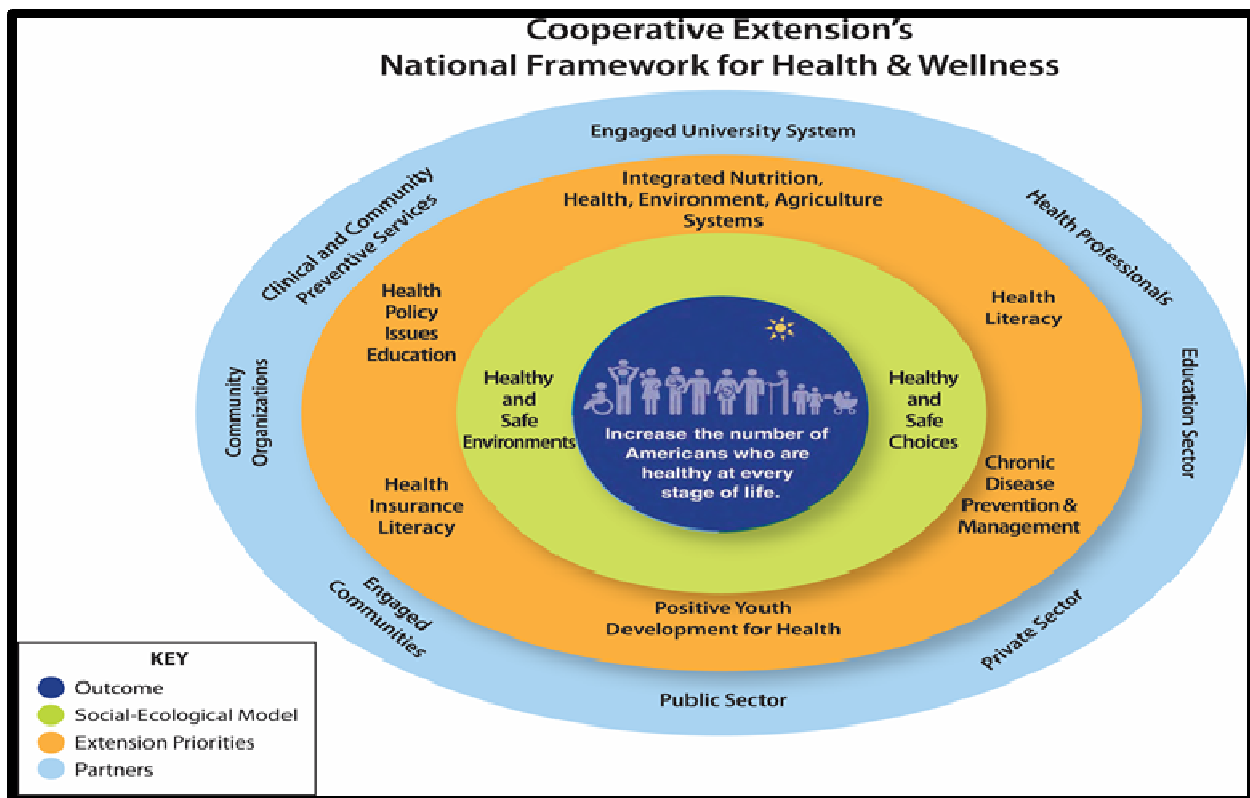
Cooperative Extension's
National Framework for Health & Wellness

Engaged University System

Clinical and Community Preventive Services

Health Professionals

Community Organizations

Education Sector

Engaged Communities

Private Sector

Public Sector

Integrated Nutrition, Health, Environment, Agriculture Systems

Health Policy Issues Education

Health Literacy

Health Insurance Literacy

Chronic Disease Prevention & Management

Positive Youth Development for Health

Healthy and Safe Environments

Healthy and Safe Choices

Increase the number of Americans who are healthy at every stage of life.

KEY
Outcome
Social-Ecological Model
Extension Priorities
Partners